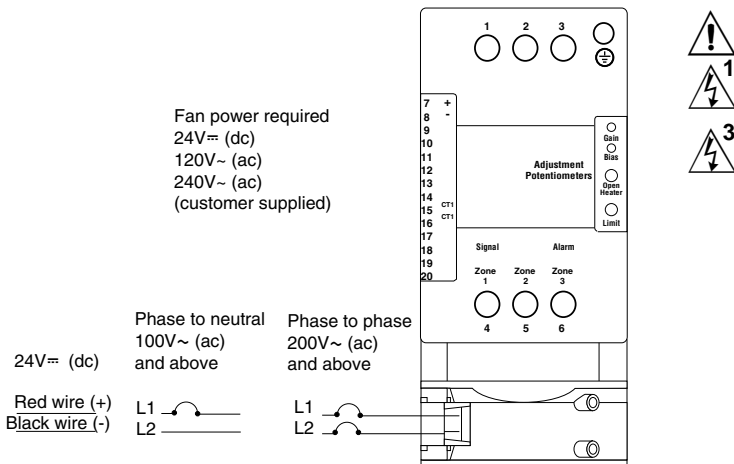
1 2 3

Fan power required
24V⎓ (dc)
120V~ (ac)
240V~ (ac)
(customer supplied)

7 +
8 -
9
10
11
12
13
14
15 CT1
16 CT1
17
18
19
20

Gain
Bias
Adjustment Potentiometers
Open Heater
Limit

Signal
Alarm

Zone 1
Zone 2
Zone 3

4 5 6

1
3

24V⎓ (dc)

Red wire (+)
Black wire (-)

Phase to neutral
100V~ (ac)
and above

L1
L2

Phase to phase
200V~ (ac)
and above

L1
L2